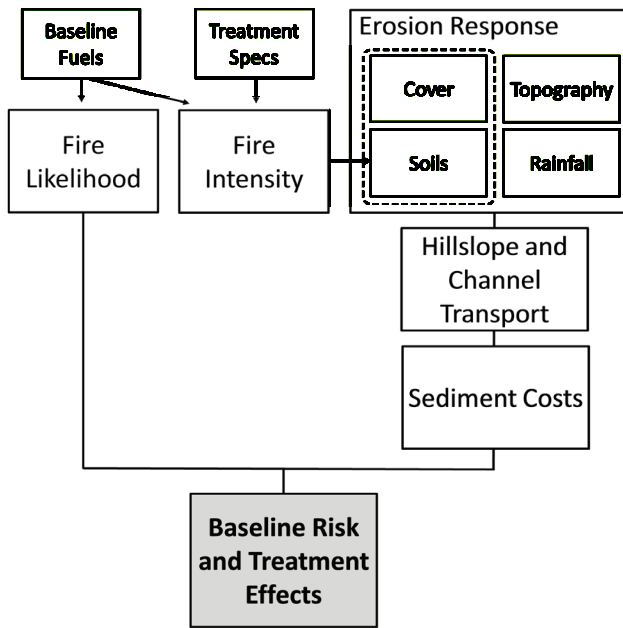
Baseline Fuels

Treatment Specs

Erosion Response

Cover

Topography

Soils

Rainfall

Fire Likelihood

Fire Intensity

Hillslope and Channel Transport

Sediment Costs

Baseline Risk and Treatment Effects